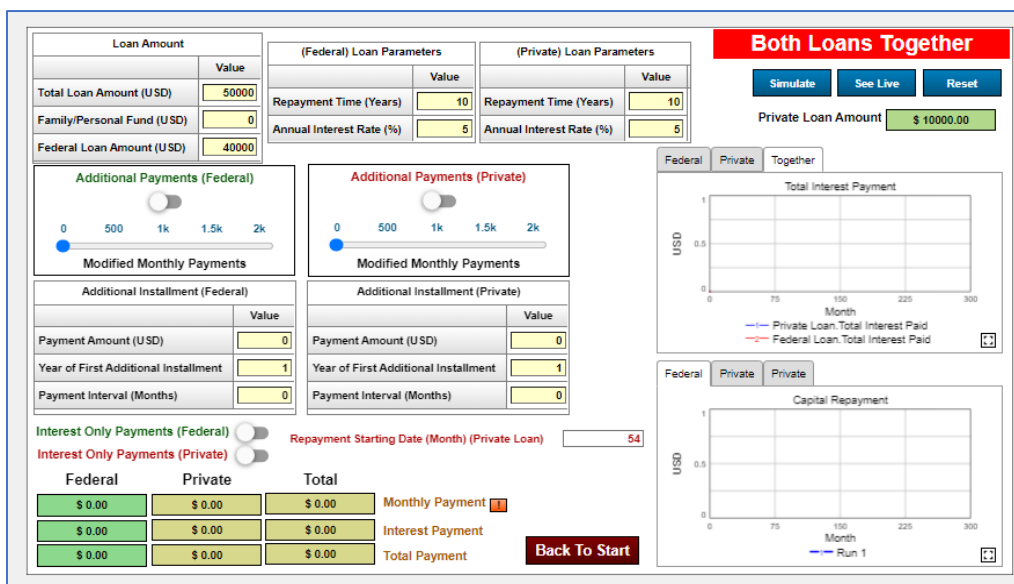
Loan Amount

| | Value |
|---|---|
| Total Loan Amount (USD) | 50000 |
| Family/Personal Fund (USD) | 0 |
| Federal Loan Amount (USD) | 40000 |

(Federal) Loan Parameters

| | Value |
|---|---|
| Repayment Time (Years) | 10 |
| Annual Interest Rate (%) | 5 |

(Private) Loan Parameters

| | Value |
|---|---|
| Repayment Time (Years) | 10 |
| Annual Interest Rate (%) | 5 |

Both Loans Together

Simulate See Live Reset

Private Loan Amount $ 10000.00

Additional Payments (Federal)

0 500 1k 1.5k 2k

Modified Monthly Payments

Additional Payments (Private)

0 500 1k 1.5k 2k

Modified Monthly Payments

Federal Private Together

Total Interest Payment

1
USD 0.5
0
0 75 150 225 300
Month
Private Loan.Total Interest Paid
Federal Loan.Total Interest Paid

Additional Installment (Federal)

| | Value |
|---|---|
| Payment Amount (USD) | 0 |
| Year of First Additional Installment | 1 |
| Payment Interval (Months) | 0 |

Additional Installment (Private)

| | Value |
|---|---|
| Payment Amount (USD) | 0 |
| Year of First Additional Installment | 1 |
| Payment Interval (Months) | 0 |

Federal Private Private

Capital Repayment

1
USD 0.5
0
0 75 150 225 300
Month
Run 1

Interest Only Payments (Federal)

Interest Only Payments (Private)

Repayment Starting Date (Month) (Private Loan) 54

| Federal | Private | Total | |
|---|---|---|---|
| $ 0.00 | $ 0.00 | $ 0.00 | Monthly Payment ! |
| $ 0.00 | $ 0.00 | $ 0.00 | Interest Payment |
| $ 0.00 | $ 0.00 | $ 0.00 | Total Payment |

Back To Start